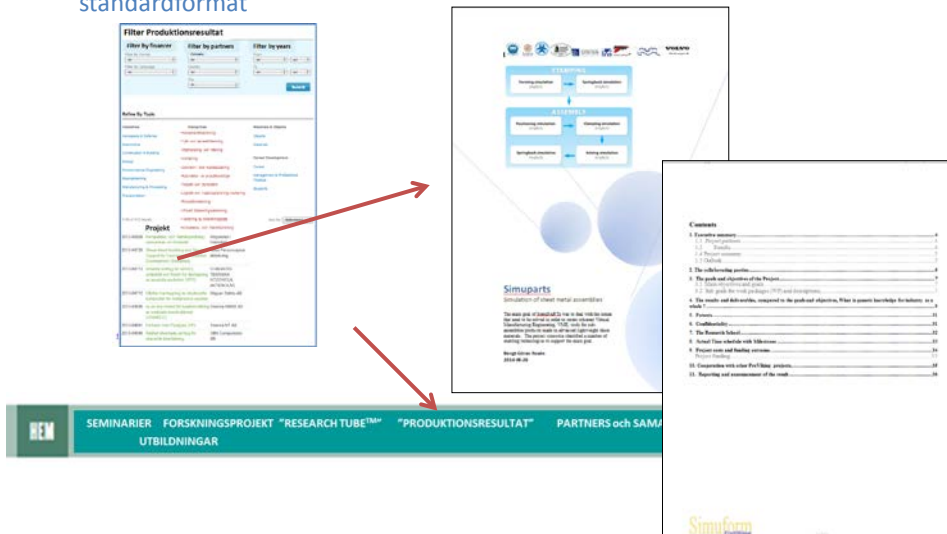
standardformat

Filter Produktionsresultat

Filter by financer

Filter by partners

Filter by years

Search

Refine By Topic

Projekt

STAMPING

Forming simulation

Springback simulation

ASSEMBLY

Positioning simulation

Clamping simulation

Springback simulation

Joining simulation

Simuparts

Simulation of sheet metal assemblies

Contents

1. Executive summary

2. The collaborating parties

3. The goals and objectives of the Project

4. The results and deliverables, compared to the goals and objectives. What is generic knowledge for industry as a whole?

5. Patents

6. Confidentiality

7. The Research School

8. Actual Time schedule with Milestones

9. Project costs and funding outcome

10. Cooperation with other ProViking projects

11. Reporting and announcement of the result

Simuform

SEMINARIER FORSKNINGSPROJEKT "RESEARCH TUBE$^{TM}$" "PRODUKTIONSRESULTAT" PARTNERS och SAMA UTBILDNINGAR